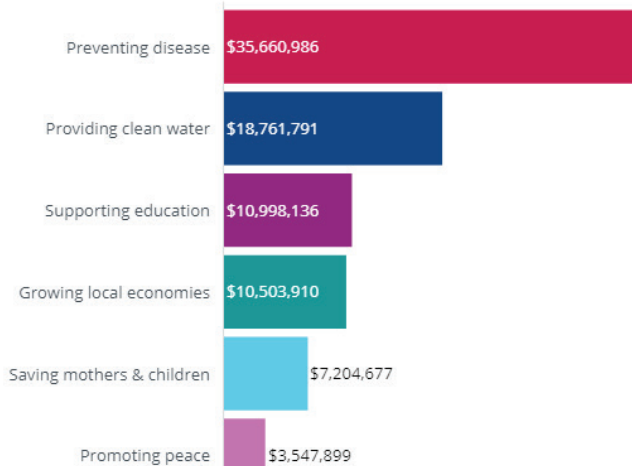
Preventing disease $35,660,986

Providing clean water $18,761,791

Supporting education $10,998,136

Growing local economies $10,503,910

Saving mothers & children $7,204,677

Promoting peace $3,547,899